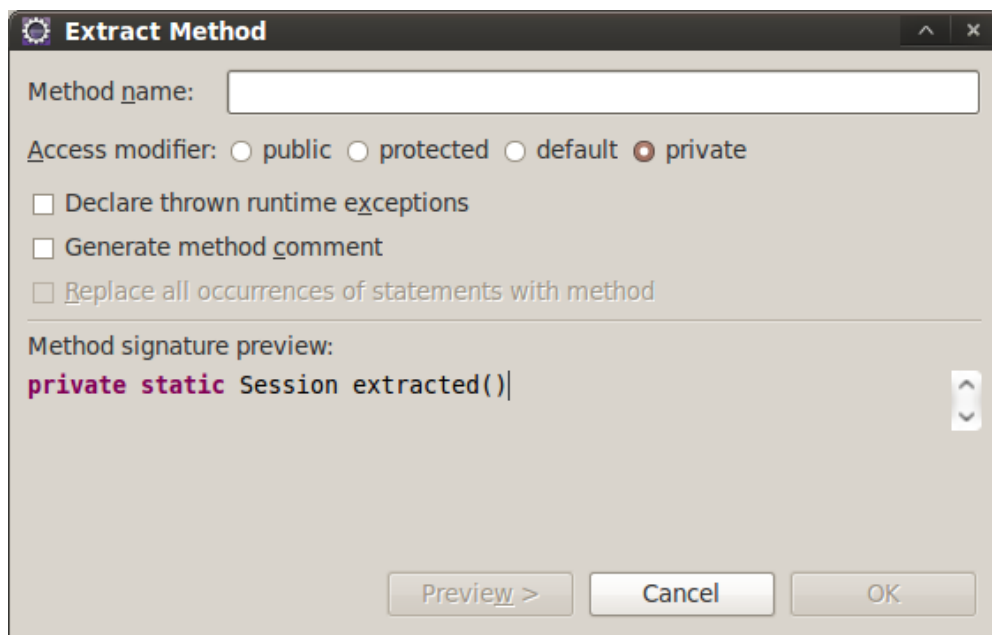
Extract Method

Method name:

Access modifier: public protected default private

Declare thrown runtime exceptions

Generate method comment

Replace all occurrences of statements with method

Method signature preview:

private static Session extracted()

Preview >
Cancel
OK